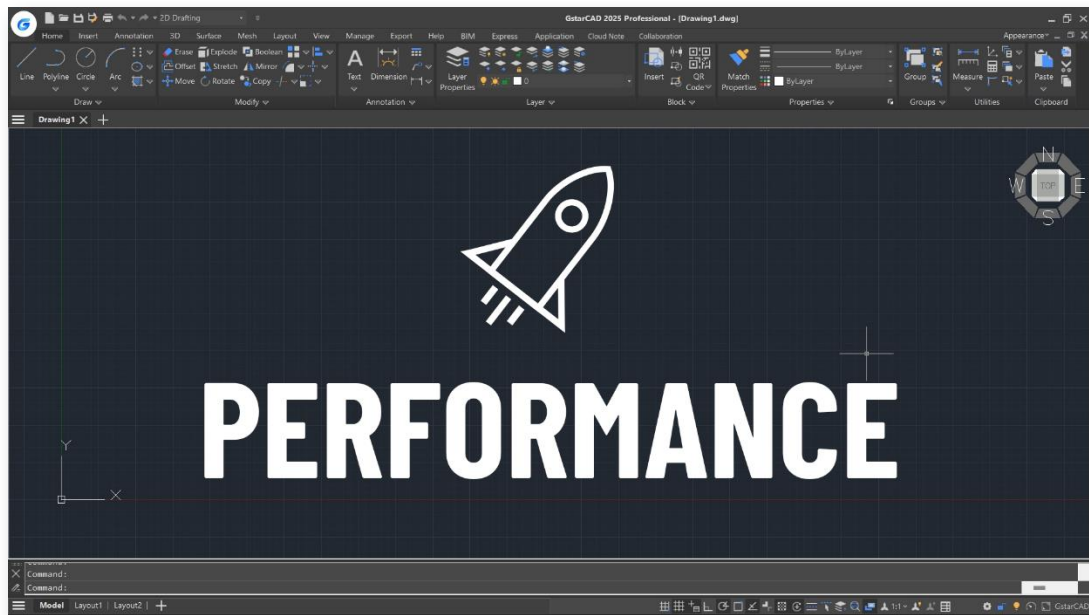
2D Drafting

GstarCAD 2025 Professional - [Drawing1.dwg]

Home Insert Annotation 3D Surface Mesh Layout View Manage Export Help BIM Express Application Cloud Note Collaboration

Appearance

Line Polyline Circle Arc

Erase Explode Boolean
Offset Stretch Mirror
Move Rotate Copy

Text Dimension

Layer Properties

0

Insert

QR Code

Match Properties

ByLayer
ByLayer
ByLayer

Group

Measure

Paste

Draw Modify Annotation Layer Block Properties Groups Utilities Clipboard

Drawing1

N
W TOP E
S

Y
X

PERFORMANCE

Command:
Command:

Model Layout1 Layout2

1:1

GstarCAD